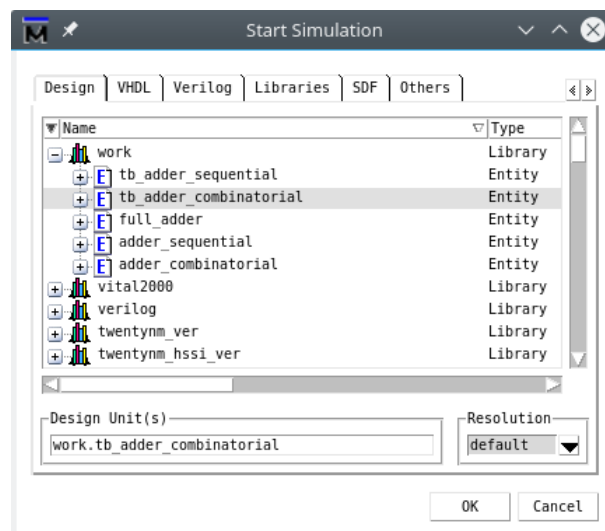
Start Simulation

Design | VHDL | Verilog | Libraries | SDF | Others

| Name | Type |
|---|---|
| work | Library |
| tb_adder_sequential | Entity |
| tb_adder_combinatorial | Entity |
| full_adder | Entity |
| adder_sequential | Entity |
| adder_combinatorial | Entity |
| vital2000 | Library |
| verilog | Library |
| twentynm_ver | Library |
| twentynm_hssi_ver | Library |

Design Unit(s)
work.tb_adder_combinatorial

Resolution
default

OK   Cancel